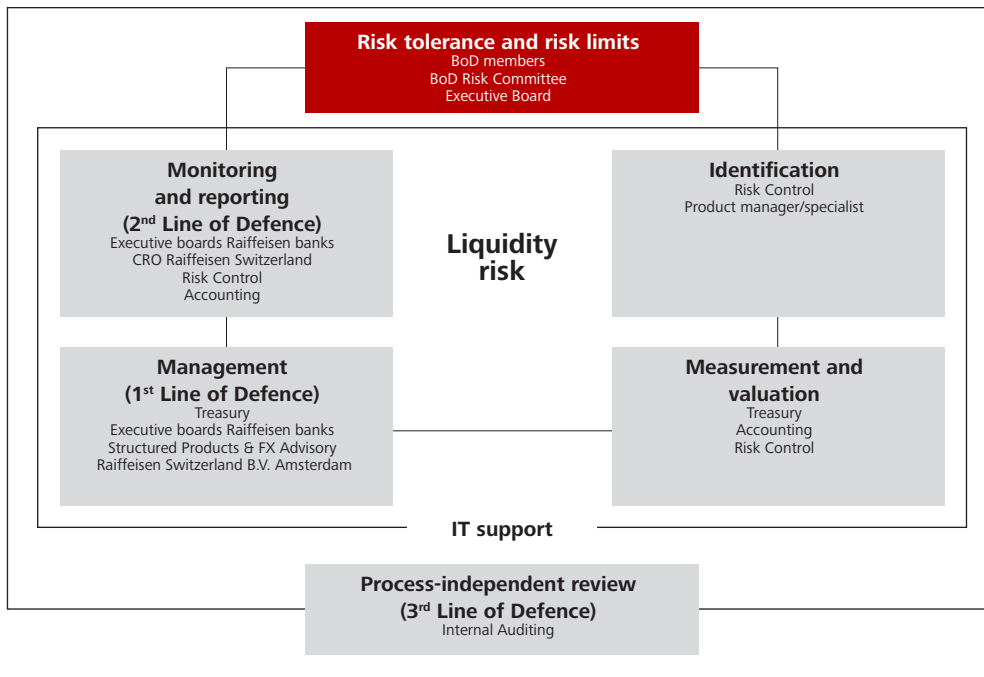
Risk tolerance and risk limits
BoD members
BoD Risk Committee
Executive Board

Monitoring and reporting (2nd Line of Defence)
Executive boards Raiffeisen banks
CRO Raiffeisen Switzerland
Risk Control
Accounting

Identification
Risk Control
Product manager/specialist

Liquidity risk

Management (1st Line of Defence)
Treasury
Executive boards Raiffeisen banks
Structured Products & FX Advisory
Raiffeisen Switzerland B.V. Amsterdam

Measurement and valuation
Treasury
Accounting
Risk Control

IT support

Process-independent review (3rd Line of Defence)
Internal Auditing